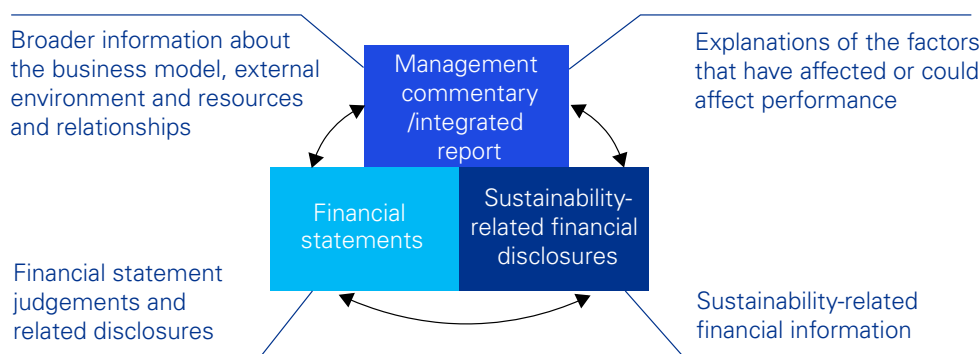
Broader information about the business model, external environment and resources and relationships

Management commentary /integrated report

Explanations of the factors that have affected or could affect performance

Financial statements

Sustainability-related financial disclosures

Financial statement judgements and related disclosures

Sustainability-related financial information